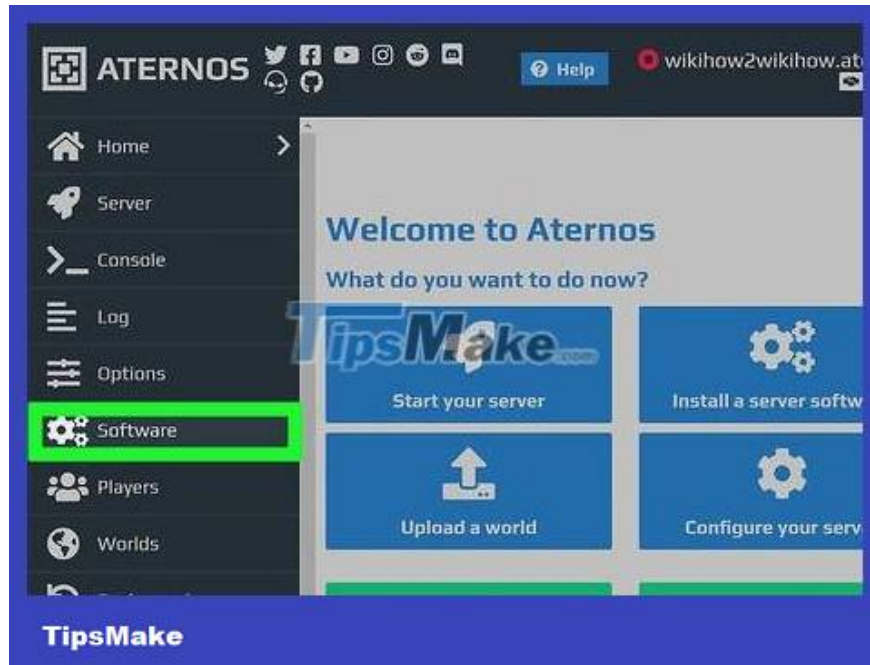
ATERNOS

Help

wikihow2wikihow.at

Home

Server

Console

Log

Options

Software

Players

Worlds

Welcome to Aternos

What do you want to do now?

TipsMake.com

Start your server

Install a server softw

Upload a world

Configure your serv

TipsMake